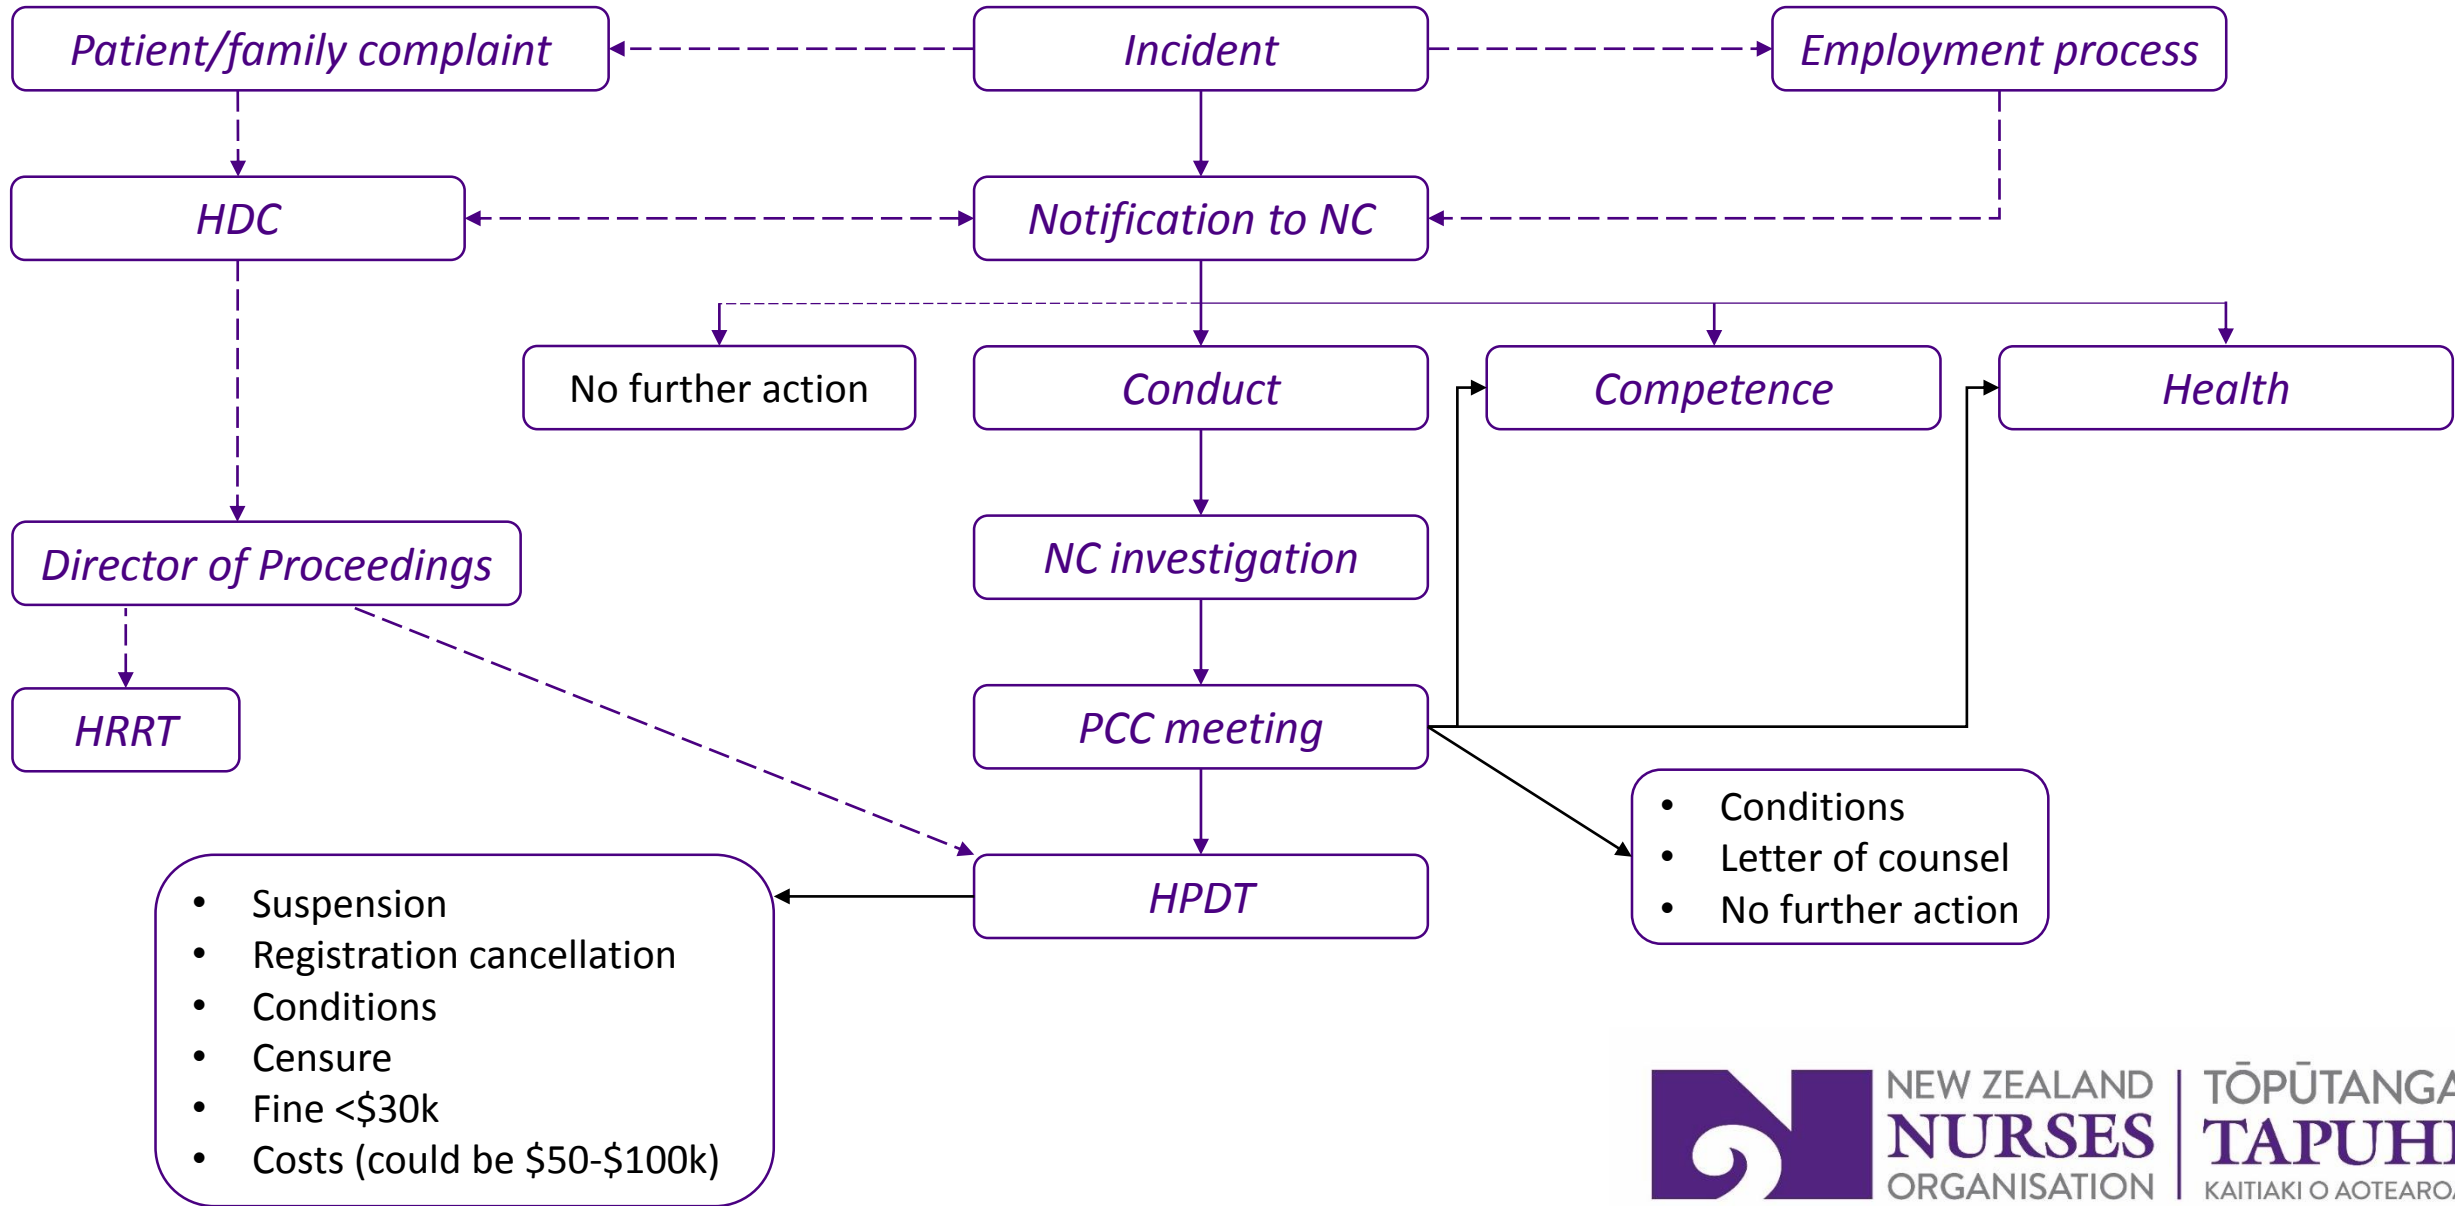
Patient/family complaint

Incident

Employment process

HDC

Notification to NC

No further action

Conduct

Competence

Health

Director of Proceedings

NC investigation

HRRT

PCC meeting

HPDT

- Conditions
- Letter of counsel
- No further action

- Suspension
- Registration cancellation
- Conditions
- Censure
- Fine <$30k
- Costs (could be $50-$100k)

NEW ZEALAND NURSES ORGANISATION

TŌPŪTANGA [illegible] TAPUH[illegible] KAITIAKI O AOTEARO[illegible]